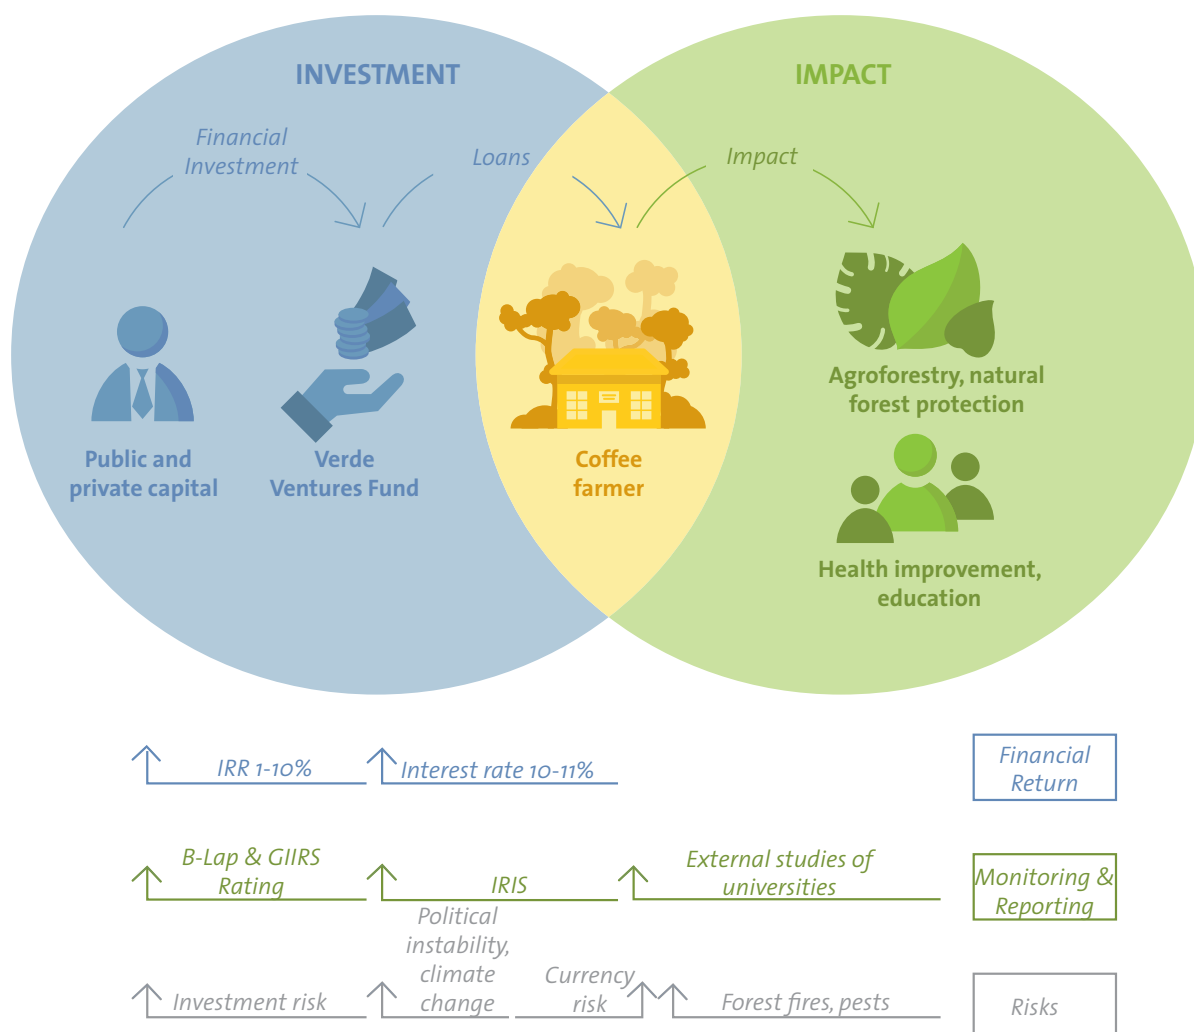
INVESTMENT

IMPACT

Financial Investment

Loans

Impact

Public and private capital

Verde Ventures Fund

Coffee farmer

Agroforestry, natural forest protection

Health improvement, education

IRR 1-10%

Interest rate 10-11%

Financial Return

B-Lap & GIIRS Rating

IRIS

External studies of universities

Monitoring & Reporting

Investment risk

Political instability, climate change

Currency risk

Forest fires, pests

Risks